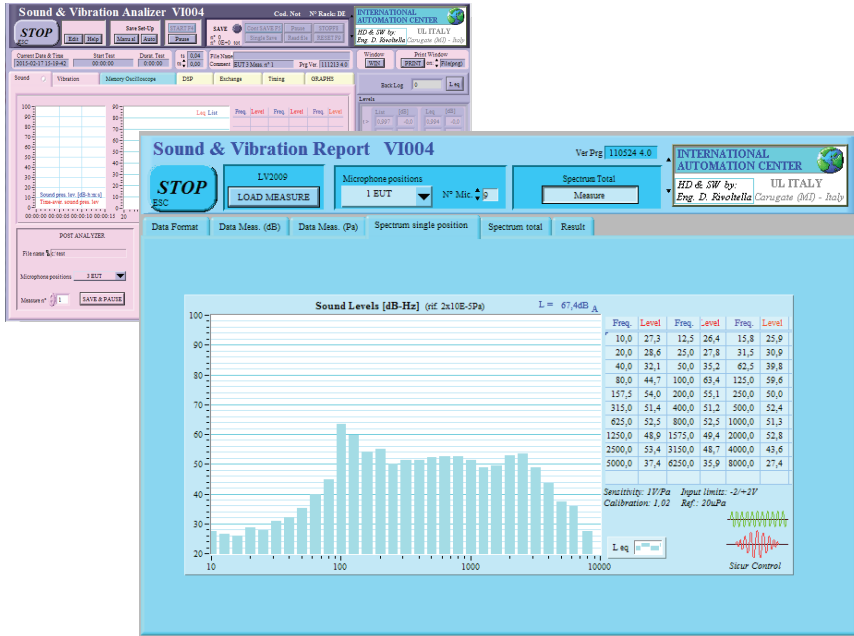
Sound & Vibration Analizer VI004
Cod. Not
N° Rack: DE
INTERNATIONAL AUTOMATION CENTER
HD & SW by: Eng. D. Rivoltella
UL ITALY Carugate (MI) - Italy
STOP
ESC
Edit
Help
Save Set-Up
Menu sl
Auto
START F4
Pause
SAVE
Curr SAVE F5
Single Save
Pause
Save file
STOPF5
RESET F9
Current Date & Time
2015-02-17 15:16:42
Start Test
00:00:00
Durat. Test
0:00:00
File Name
Comment EUT 3 Meas. n° 1
Prg Ver. 111213 4.0
Window
WIN
Print Window
PRINT
File jpeg
Back Log
L eq
Levels
Sound
Vibration
Memory Oscilloscope
DSP
Exchange
Timing
GRAPHS
Leq List
Freq.
Level
Sound pres. lev. [dB-h.m.s]
Time-aver. sound pres. lev
POST ANALYZER
File name
test
Microphone positions
3 EUT
Measure n°
1
SAVE & PAUSE

Sound & Vibration Report VI004
Ver Prg 110524 4.0
INTERNATIONAL AUTOMATION CENTER
HD & SW by: Eng. D. Rivoltella
UL ITALY Carugate (MI) - Italy
STOP
ESC
LV2009
LOAD MEASURE
Microphone positions
1 EUT
N° Mic.
9
Spectrum Total
Measure
Data Format
Data Meas. (dB)
Data Meas. (Pa)
Spectrum single position
Spectrum total
Result
Sound Levels [dB-Hz] (rif. 2x10E-5Pa)
L = 67,4dB A

| Freq. | Level | Freq. | Level | Freq. | Level |
|---|---|---|---|---|---|
| 10,0 | 27,3 | 12,5 | 26,4 | 15,8 | 25,9 |
| 20,0 | 28,6 | 25,0 | 27,8 | 31,5 | 30,9 |
| 40,0 | 32,1 | 50,0 | 35,2 | 62,5 | 39,8 |
| 80,0 | 44,7 | 100,0 | 63,4 | 125,0 | 59,6 |
| 157,5 | 54,0 | 200,0 | 55,1 | 250,0 | 50,0 |
| 315,0 | 51,4 | 400,0 | 51,2 | 500,0 | 52,4 |
| 625,0 | 52,5 | 800,0 | 52,5 | 1000,0 | 51,3 |
| 1250,0 | 48,9 | 1575,0 | 49,4 | 2000,0 | 52,8 |
| 2500,0 | 53,4 | 3150,0 | 48,7 | 4000,0 | 43,6 |
| 5000,0 | 37,4 | 6250,0 | 35,9 | 8000,0 | 27,4 |

Sensitivity: 1V/Pa Input limits: -2/+2V
Calibration: 1,02 Ref.: 20uPa
L eq
Sicur Control
100 90 80 70 60 50 40 30 20
10 100 1000 10000